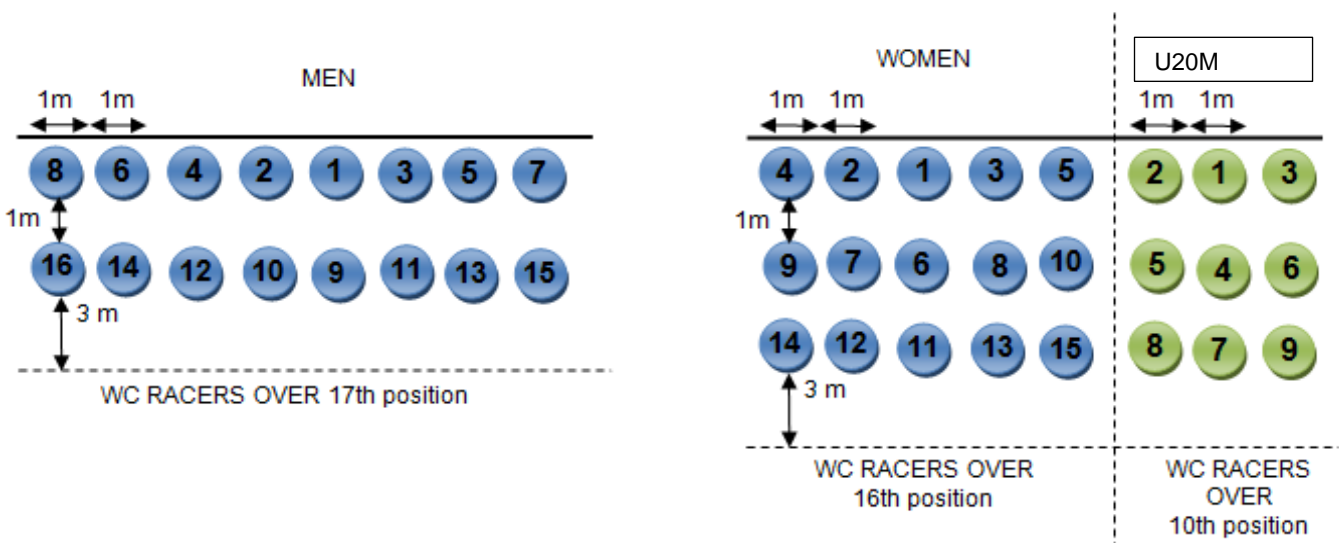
MEN

1m 1m

8 6 4 2 1 3 5 7

1m

16 14 12 10 9 11 13 15

3 m

WC RACERS OVER 17th position

WOMEN

1m 1m

4 2 1 3 5

1m

9 7 6 8 10

14 12 11 13 15

3 m

WC RACERS OVER 16th position

U20M

1m 1m

2 1 3

5 4 6

8 7 9

WC RACERS OVER 10th position